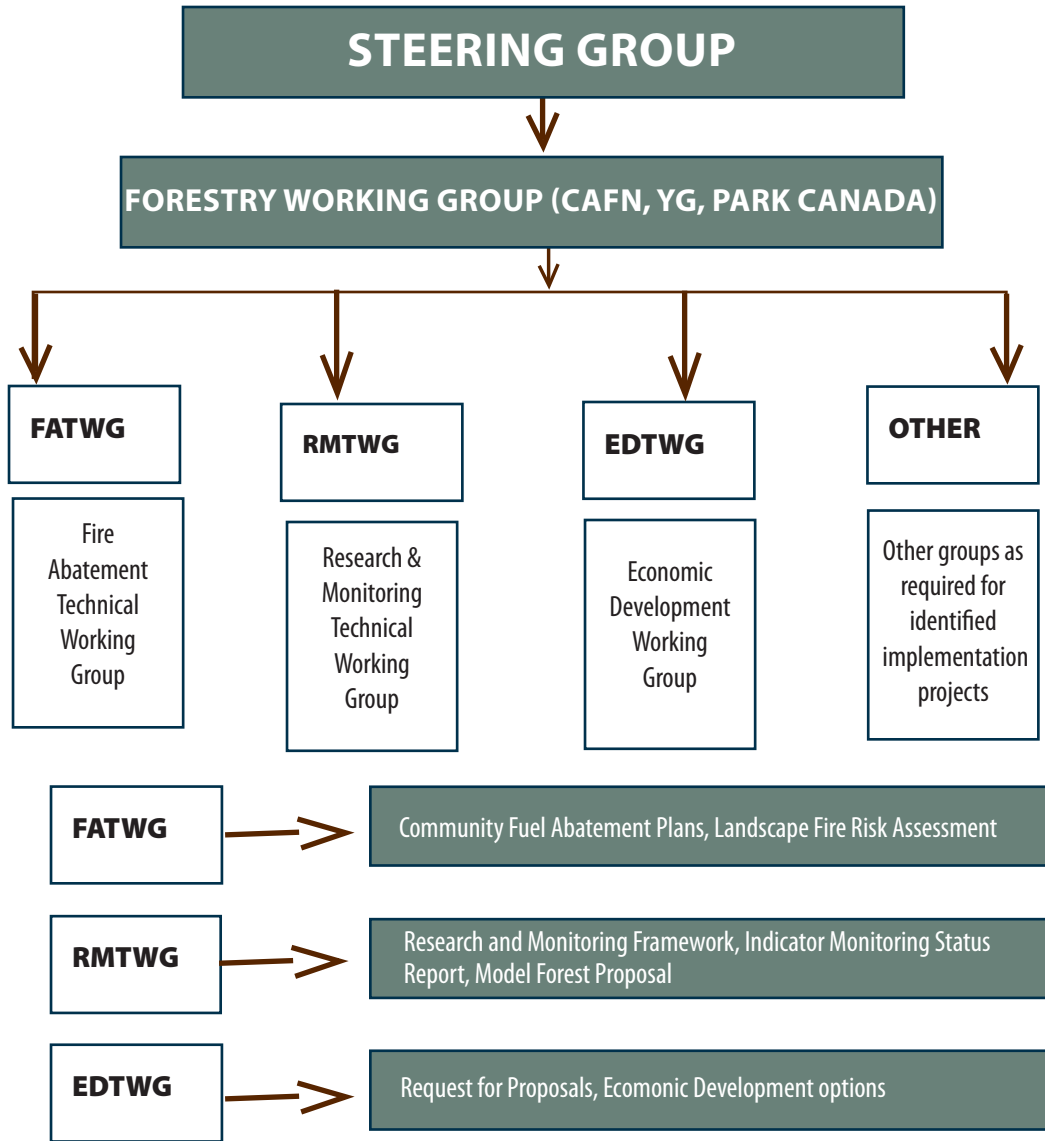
STEERING GROUP

FORESTRY WORKING GROUP (CAFN, YG, PARK CANADA)

FATWG

Fire Abatement Technical Working Group

RMTWG

Research & Monitoring Technical Working Group

EDTWG

Economic Development Working Group

OTHER

Other groups as required for identified implementation projects

FATWG

Community Fuel Abatement Plans, Landscape Fire Risk Assessment

RMTWG

Research and Monitoring Framework, Indicator Monitoring Status Report, Model Forest Proposal

EDTWG

Request for Proposals, Ecomonic Development options